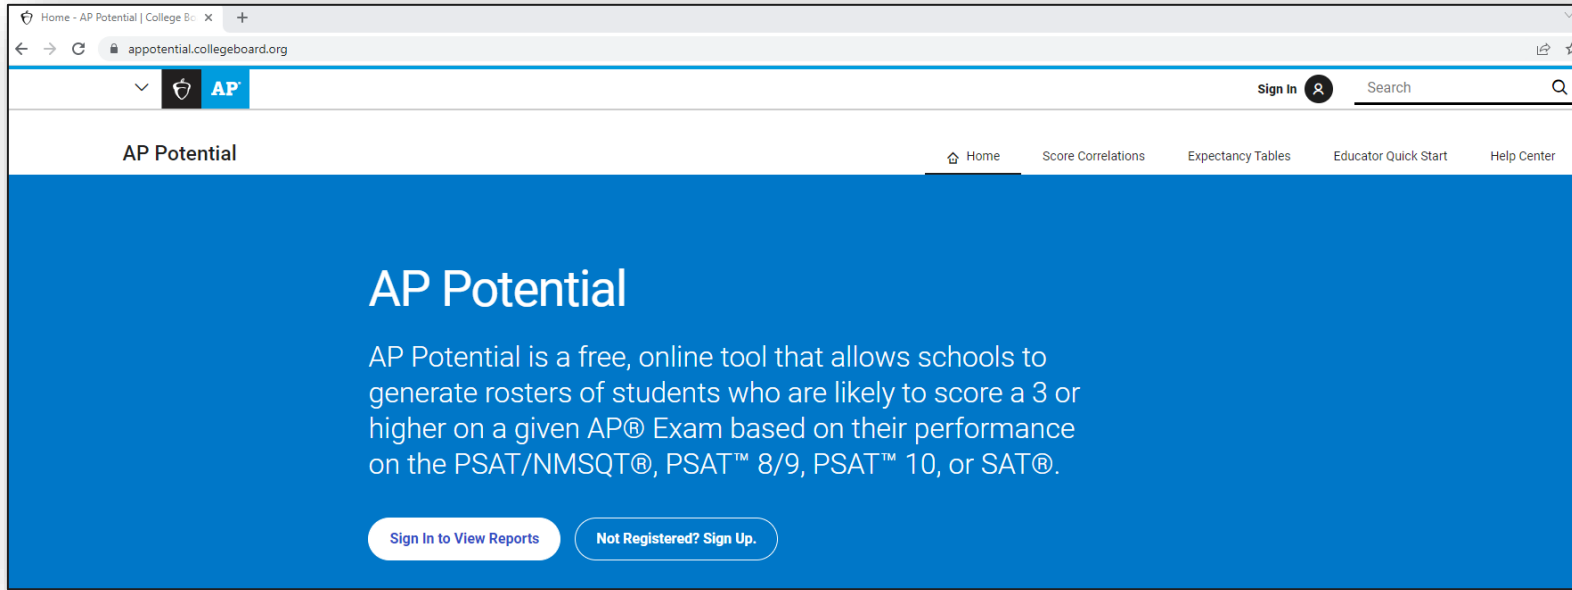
Home - AP Potential | College Bo

appotential.collegeboard.org

AP

Sign In

Search

AP Potential

Home Score Correlations Expectancy Tables Educator Quick Start Help Center

AP Potential

AP Potential is a free, online tool that allows schools to generate rosters of students who are likely to score a 3 or higher on a given AP® Exam based on their performance on the PSAT/NMSQT®, PSAT™ 8/9, PSAT™ 10, or SAT®.

Sign In to View Reports

Not Registered? Sign Up.